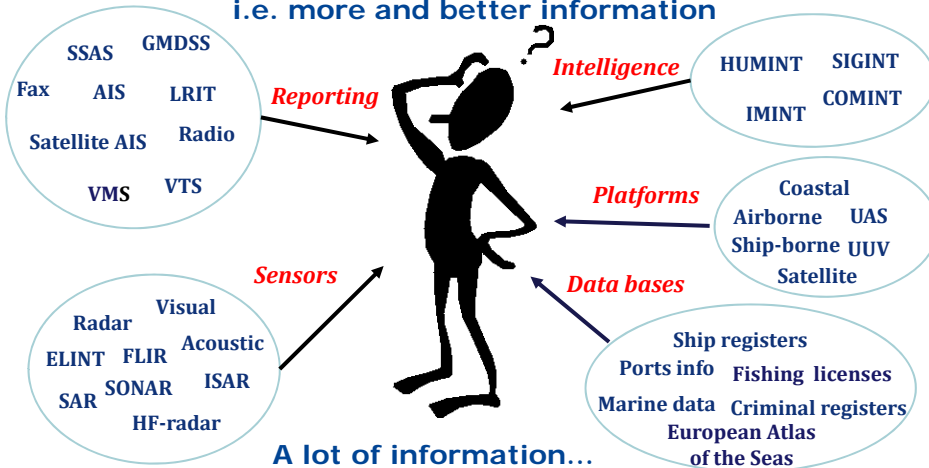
i.e. more and better information

SSAS GMDSS
Fax AIS LRIT
Satellite AIS Radio
VMS VTS

Reporting

Intelligence

HUMINT SIGINT
IMINT COMINT

Platforms

Coastal
Airborne UAS
Ship-borne UUV
Satellite

Sensors

Radar Visual
ELINT FLIR Acoustic
SAR SONAR ISAR
HF-radar

Data bases

Ship registers
Ports info Fishing licenses
Marine data Criminal registers
European Atlas of the Seas

A lot of information...